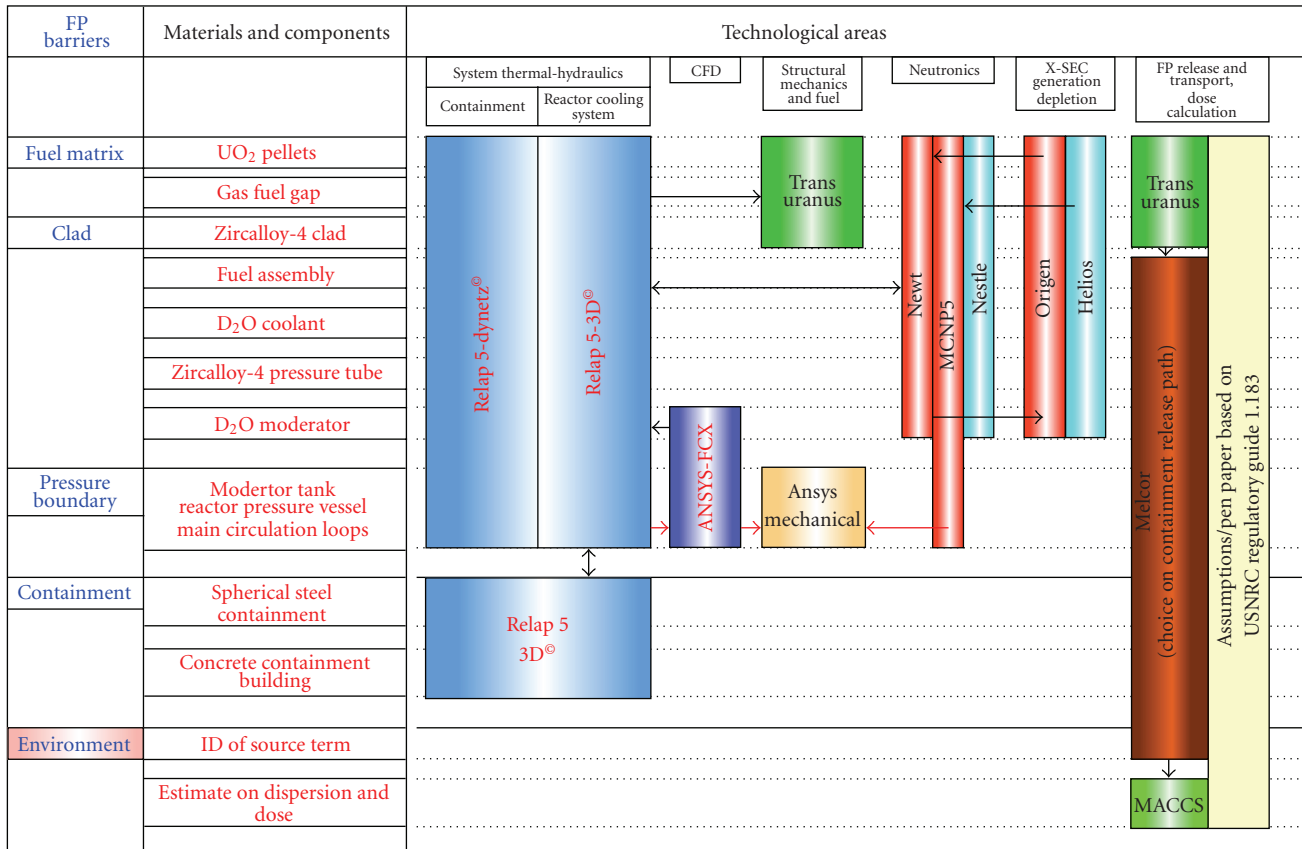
| FP barriers | Materials and components | Technological areas |
|---|---|---|
| Fuel matrix | $UO_2$ pellets | |
| | Gas fuel gap | |
| Clad | Zircalloy-4 clad | |
| | Fuel assembly | |
| | $D_2O$ coolant | |
| | Zircalloy-4 pressure tube | |
| | $D_2O$ moderator | |
| Pressure boundary | Modertor tank reactor pressure vessel main circulation loops | |
| Containment | Spherical steel containment | |
| | Concrete containment building | |
| Environment | ID of source term | |
| | Estimate on dispersion and dose | |

System thermal-hydraulics
Containment
Reactor cooling system
CFD
Structural mechanics and fuel
Neutronics
X-SEC generation depletion
FP release and transport, dose calculation

Relap 5-dynetz©
Relap 5-3D©
Trans uranus
Newt
MCNP5
Nestle
Origen
Helios
Trans uranus
ANSYS-FCX
Ansys mechanical
Relap 5 3D©
Melcor (choice on containment release path)
Assumptions/pen paper based on USNRC regulatory guide 1.183
MACCS